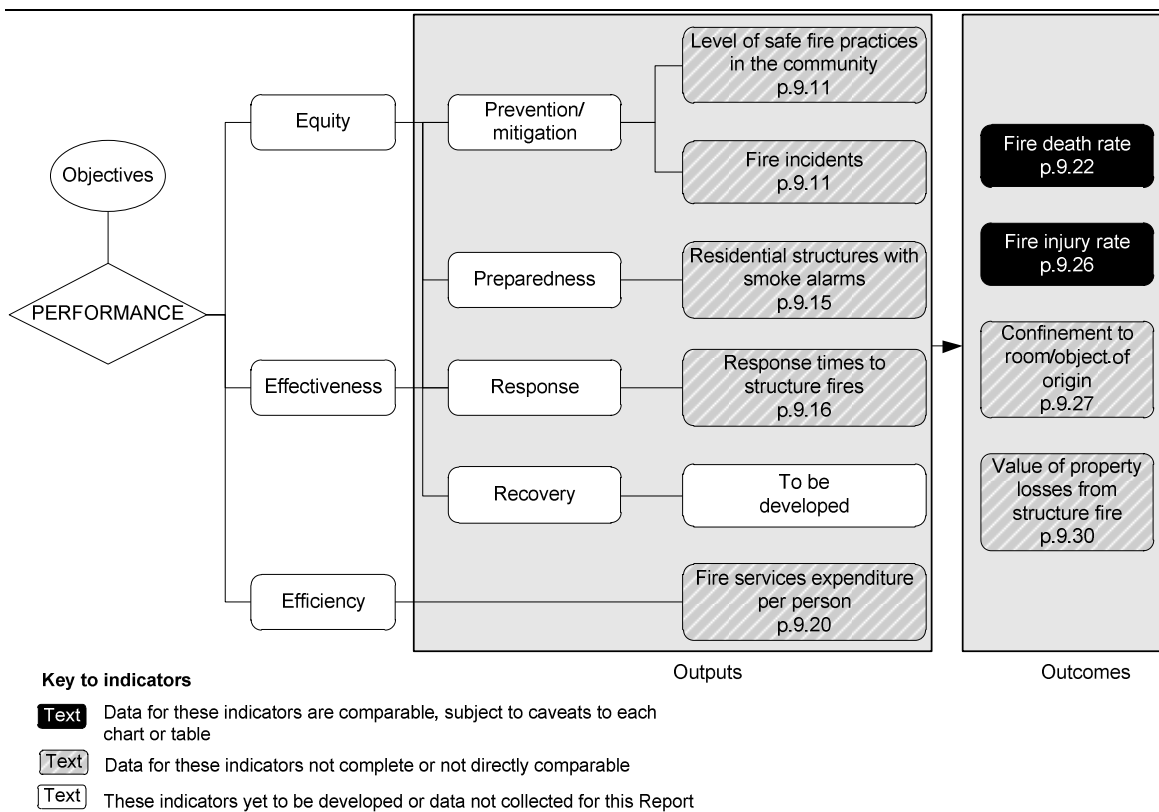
Objectives

PERFORMANCE

Equity

Effectiveness

Efficiency

Prevention/ mitigation

Preparedness

Response

Recovery

Level of safe fire practices in the community p.9.11

Fire incidents p.9.11

Residential structures with smoke alarms p.9.15

Response times to structure fires p.9.16

To be developed

Fire services expenditure per person p.9.20

Fire death rate p.9.22

Fire injury rate p.9.26

Confinement to room/object of origin p.9.27

Value of property losses from structure fire p.9.30

Outputs

Outcomes

Key to indicators

Text Data for these indicators are comparable, subject to caveats to each chart or table

Text Data for these indicators not complete or not directly comparable

Text These indicators yet to be developed or data not collected for this Report